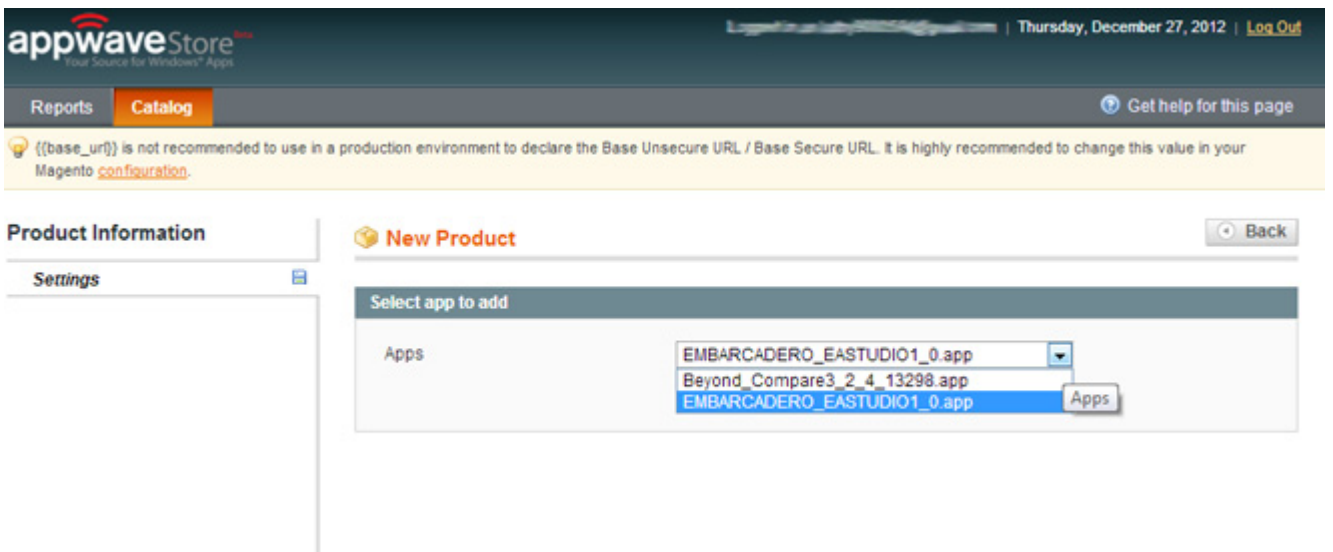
appwaveStore beta
Your Source for Windows® Apps

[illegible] | Thursday, December 27, 2012 | Log Out

Reports Catalog

Get help for this page

{{base_url}} is not recommended to use in a production environment to declare the Base Unsecure URL / Base Secure URL. It is highly recommended to change this value in your Magento configuration.

Product Information

Settings

New Product

Back

Select app to add

Apps

EMBARCADERO_EASTUDIO1_0.app

Beyond_Compare3_2_4_13298.app

EMBARCADERO_EASTUDIO1_0.app

Apps